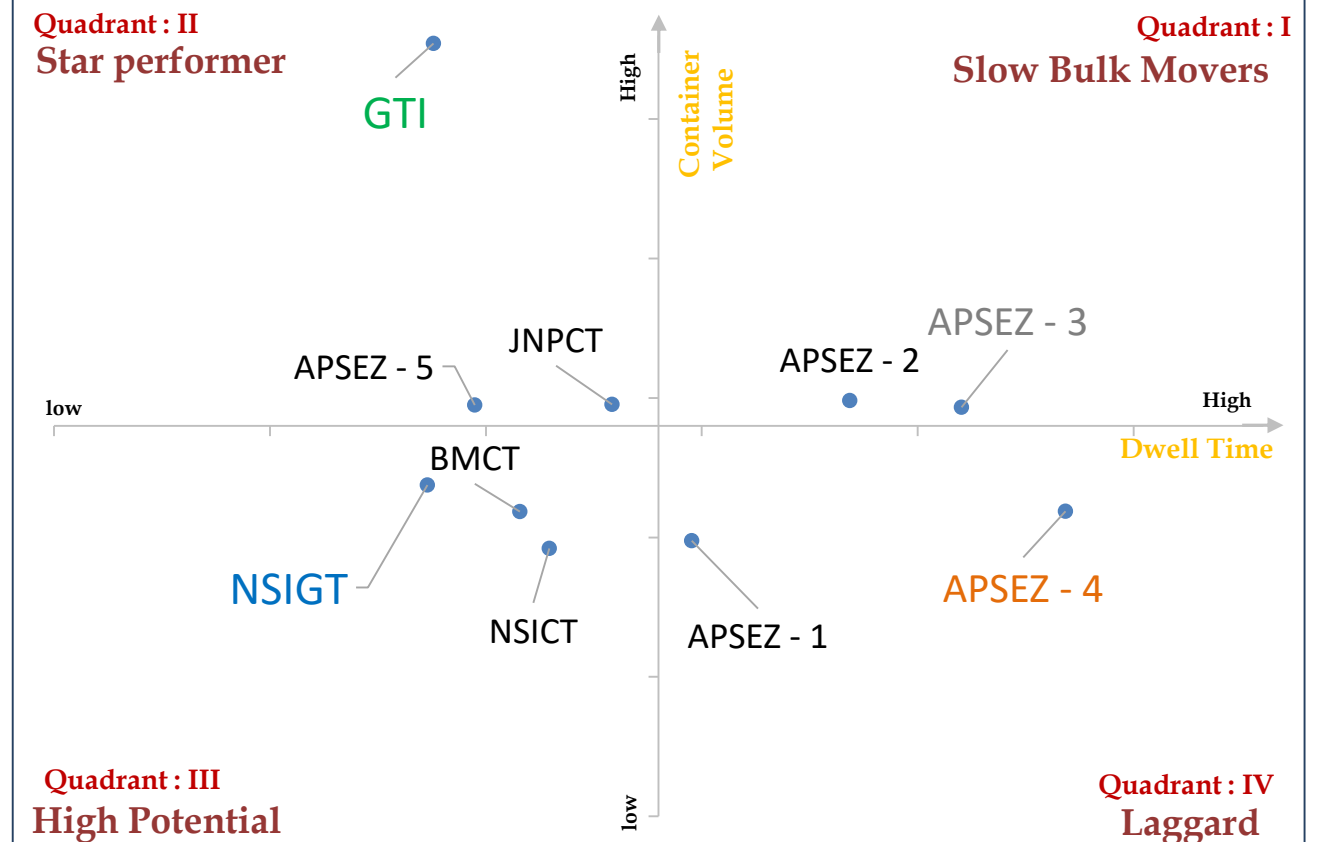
Quadrant : II
Star performer

GTI

High

Container Volume

Quadrant : I
Slow Bulk Movers

APSEZ - 3

JNPCT

APSEZ - 5

APSEZ - 2

low

High

Dwell Time

BMCT

NSIGT

NSICT

APSEZ - 1

APSEZ - 4

Quadrant : III
High Potential

low

Quadrant : IV
Laggard